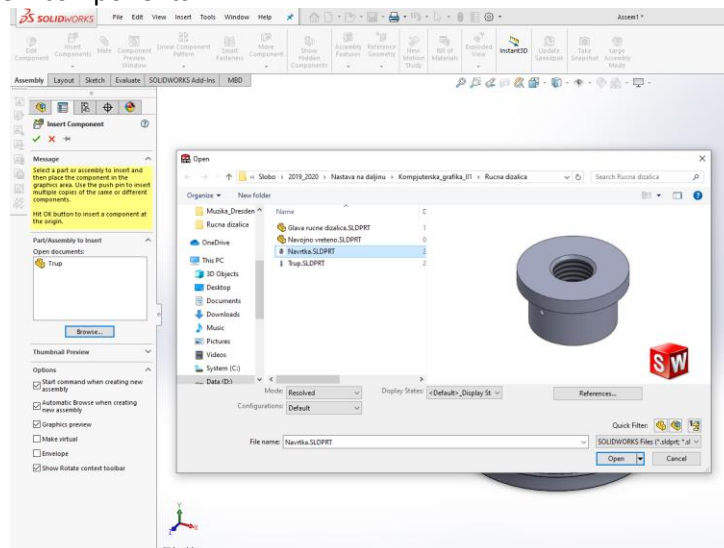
SOLIDWORKS File Edit View Insert Tools Window Help

Assem1 *

Edit Component | Insert Components | Mate | Component Preview Window | Linear Component Pattern | Smart Fasteners | Move Component | Show Hidden Components | Assembly Features | Reference Geometry | New Motion Study | Bill of Materials | Exploded View | Instant3D | Update Speedpak | Take Snapshot | Large Assembly Mode

Assembly | Layout | Sketch | Evaluate | SOLIDWORKS Add-Ins | MBD

Insert Component

Message

Select a part or assembly to insert and then place the component in the graphics area. Use the push pin to insert multiple copies of the same or different components.

Hit OK button to insert a component at the origin.

Part/Assembly to Insert

Open documents:

Trup

Browse...

Thumbnail Preview

Options

Start command when creating new assembly

Automatic Browse when creating new assembly

Graphics preview

Make virtual

Envelope

Show Rotate context toolbar

Open

Slobo › 2019_2020 › Nastava na daljinu › Kompjuterska_grafika_I/1 › Rucna dizalica

Search Rucna dizalica

Organize ▾ New folder

Muzika_Dresden

Rucna dizalica

OneDrive

This PC

3D Objects

Desktop

Documents

Downloads

Music

Pictures

Videos

System (C:)

Data (D:)

Name

Glava rucne dizalice.SLDPRT

Navojno vreteno.SLDPRT

Navrtka.SLDPRT

Trup.SLDPRT

Mode: Resolved

Display States: <Default>_Display St

Configurations: Default

References...

Quick Filter:

File name: Navrtka.SLDPRT

SOLIDWORKS Files (*.sldprt; *.sl

Open

Cancel